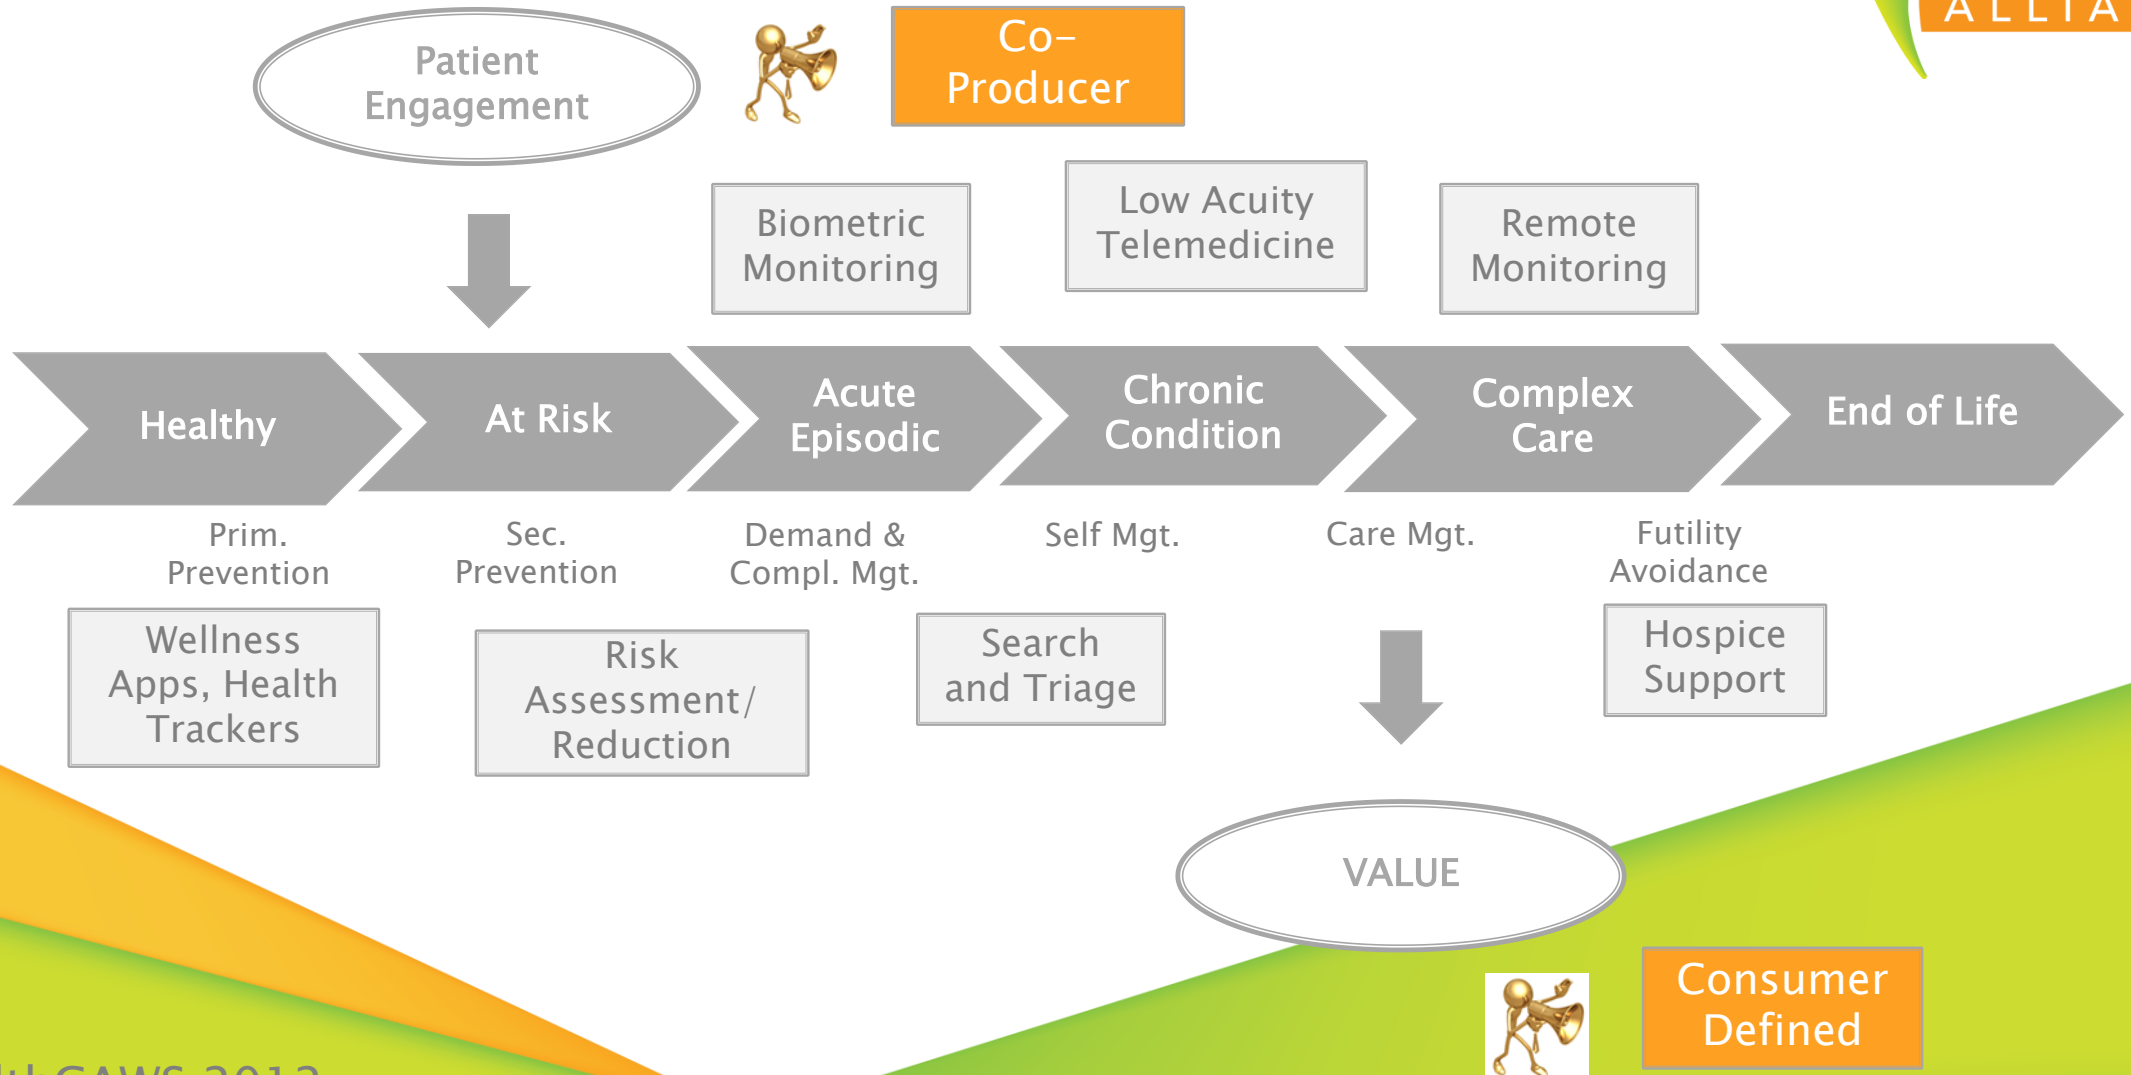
Patient Engagement

Co-Producer

ALLIA

Biometric Monitoring

Low Acuity Telemedicine

Remote Monitoring

Healthy

At Risk

Acute Episodic

Chronic Condition

Complex Care

End of Life

Prim. Prevention

Sec. Prevention

Demand & Compl. Mgt.

Self Mgt.

Care Mgt.

Futility Avoidance

Wellness Apps, Health Trackers

Risk Assessment/ Reduction

Search and Triage

Hospice Support

VALUE

Consumer Defined

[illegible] CAWS 2013